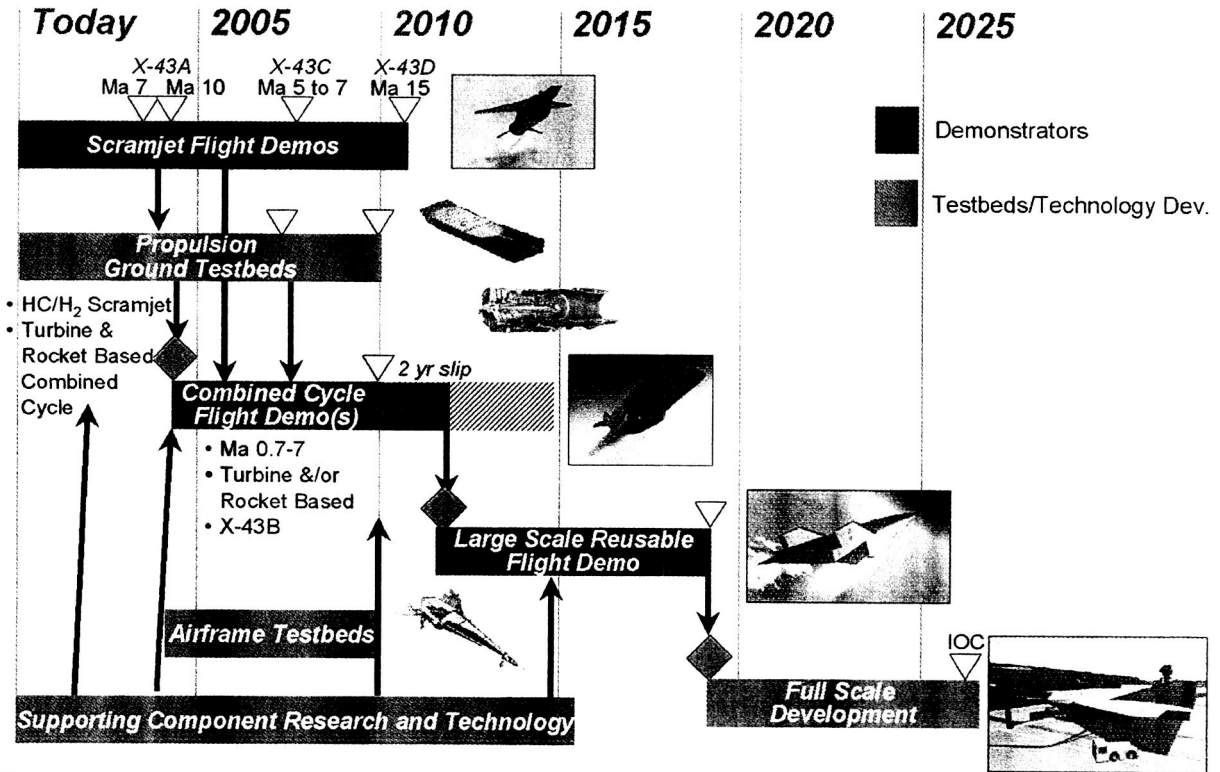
Today 2005 2010 2015 2020 2025

X-43A
Ma 7 Ma 10

X-43C
Ma 5 to 7

X-43D
Ma 15

Scramjet Flight Demos

Demonstrators

Testbeds/Technology Dev.

Propulsion Ground Testbeds

• HC/$H_2$ Scramjet
• Turbine & Rocket Based Combined Cycle

2 yr slip

Combined Cycle Flight Demo(s)

• Ma 0.7-7
• Turbine &/or Rocket Based
• X-43B

Large Scale Reusable Flight Demo

Airframe Testbeds

IOC

Supporting Component Research and Technology

Full Scale Development